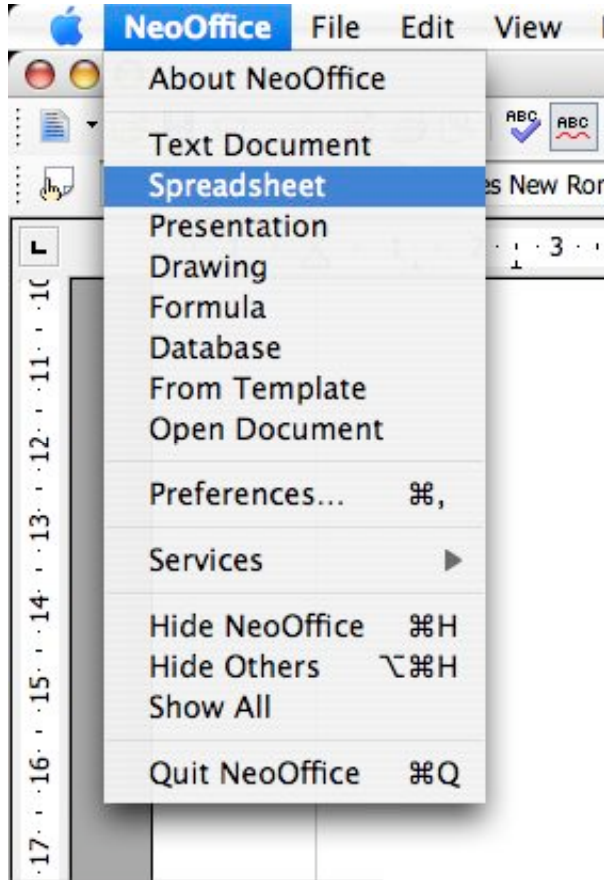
NeoOffice File Edit View

About NeoOffice

Text Document
Spreadsheet
Presentation
Drawing
Formula
Database
From Template
Open Document

Preferences... ⌘,

Services ▶

Hide NeoOffice ⌘H
Hide Others ⌥⌘H
Show All

Quit NeoOffice ⌘Q

ABC ABC
es New Ror
3
10 11 12 13 14 15 16 17